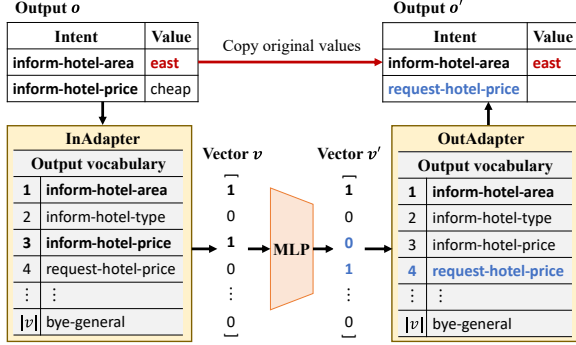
Output $o$

| Intent | Value |
|---|---|
| inform-hotel-area | east |
| inform-hotel-price | cheap |

Copy original values

Output $o'$

| Intent | Value |
|---|---|
| inform-hotel-area | east |
| request-hotel-price | |

InAdapter

| Output vocabulary | |
|---|---|
| 1 | inform-hotel-area |
| 2 | inform-hotel-type |
| 3 | inform-hotel-price |
| 4 | request-hotel-price |
| ⋮ | ⋮ |
| $\lvert v \rvert$ | bye-general |

Vector $v$

$\begin{bmatrix} 1 \\ 0 \\ 1 \\ 0 \\ \vdots \\ 0 \end{bmatrix}$

MLP

Vector $v'$

$\begin{bmatrix} 1 \\ 0 \\ 0 \\ 1 \\ \vdots \\ 0 \end{bmatrix}$

OutAdapter

| Output vocabulary | |
|---|---|
| 1 | inform-hotel-area |
| 2 | inform-hotel-type |
| 3 | inform-hotel-price |
| 4 | request-hotel-price |
| ⋮ | ⋮ |
| $\lvert v \rvert$ | bye-general |